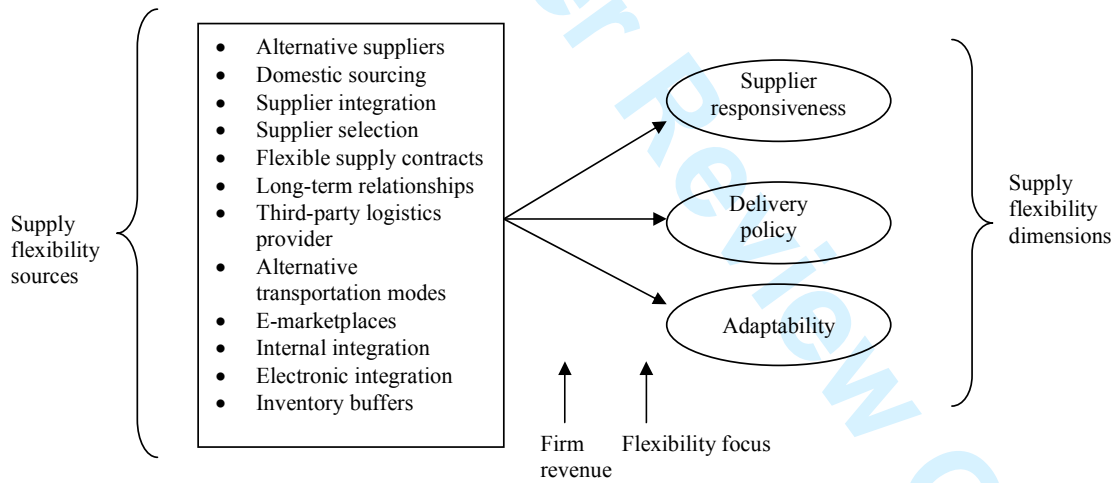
Supply flexibility sources

- Alternative suppliers
- Domestic sourcing
- Supplier integration
- Supplier selection
- Flexible supply contracts
- Long-term relationships
- Third-party logistics provider
- Alternative transportation modes
- E-marketplaces
- Internal integration
- Electronic integration
- Inventory buffers

Supplier responsiveness

Delivery policy

Adaptability

Supply flexibility dimensions

Firm revenue

Flexibility focus